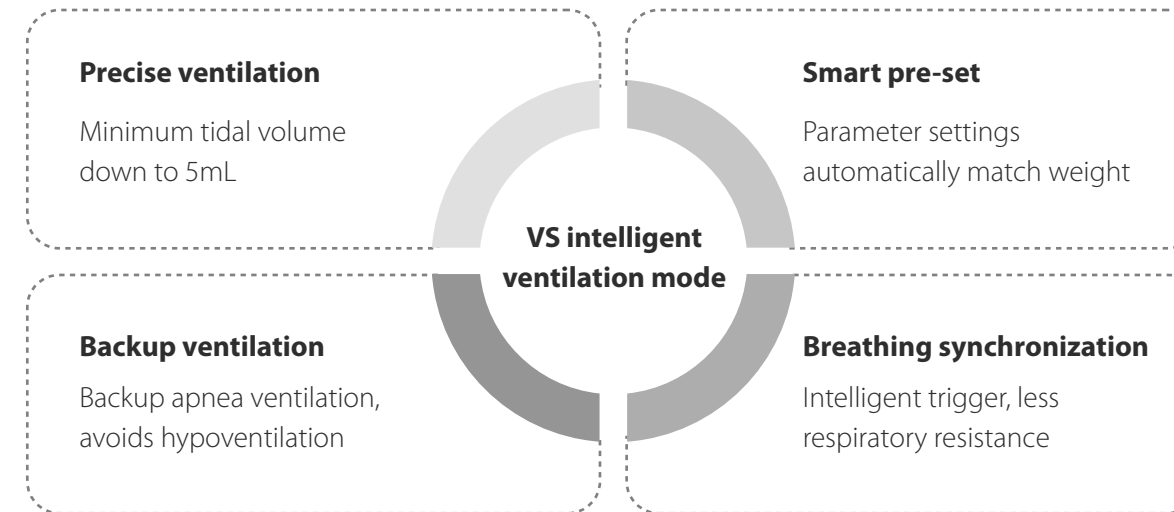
Precise ventilation

Minimum tidal volume down to 5mL

Smart pre-set

Parameter settings automatically match weight

VS intelligent ventilation mode

Backup ventilation

Backup apnea ventilation, avoids hypoventilation

Breathing synchronization

Intelligent trigger, less respiratory resistance